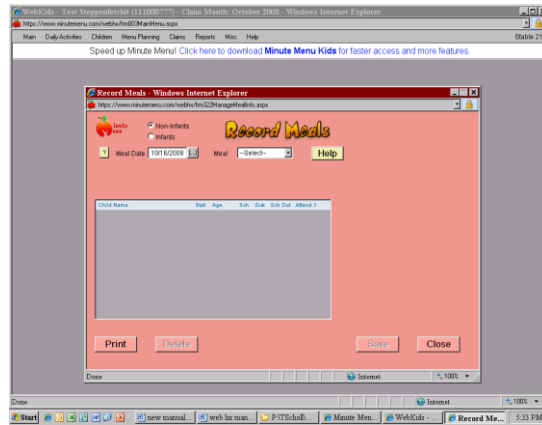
WebKids - Test Steppenfetchit (111000777) - Claim Month: October 2008 - Windows Internet Explorer
https://www.minutemenu.com/webhx/fm003MainMenu.aspx
Main Daily Activities Children Menu Planning Claims Reports Misc Help
Stable 21
Speed up Minute Menu! Click here to download Minute Menu Kids for faster access and more features.

Record Meals - Windows Internet Explorer
https://www.minutemenu.com/webhx/fm322ManageMealInfo.aspx
Non-Infants
Infants
Record Meals
Meal Date 10/16/2008
Meal --Select--
Help

| Child Name | Stat | Age | Sch | Sick | Sch Out | Attend ? |
|---|---|---|---|---|---|---|

Print Delete Save Close

Done
Internet
100%

Done
Internet
100%
Start
new manual...
web hx man...
P:\TSchollh...
Minute Men...
WebKids - ...
Record Me...
5:33 PM